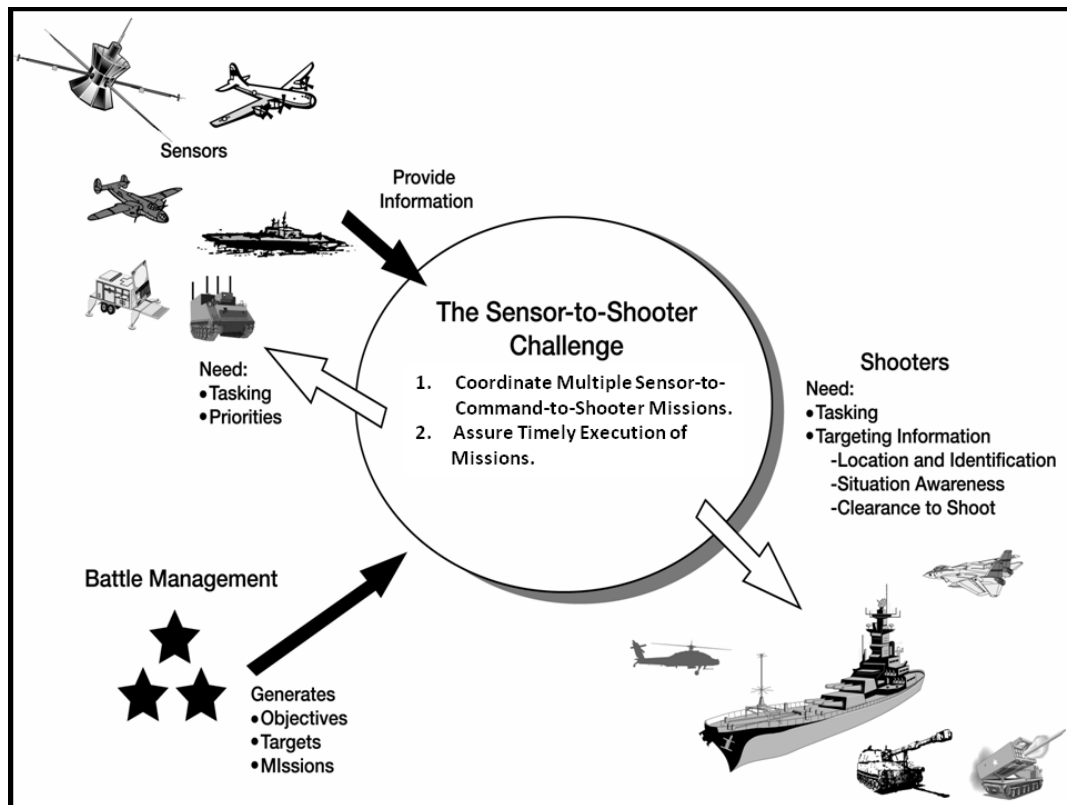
Sensors

Provide Information

The Sensor-to-Shooter Challenge

1. Coordinate Multiple Sensor-to-Command-to-Shooter Missions.
2. Assure Timely Execution of Missions.

Need:
•Tasking
•Priorities

Shooters
Need:
•Tasking
•Targeting Information
-Location and Identification
-Situation Awareness
-Clearance to Shoot

Battle Management

Generates
•Objectives
•Targets
•MIssions